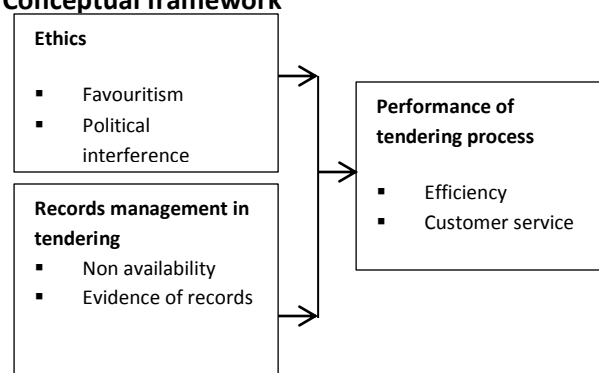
Conceptual framework

Ethics

- Favouritism
- Political interference

Records management in tendering

- Non availability
- Evidence of records

Performance of tendering process

- Efficiency
- Customer service